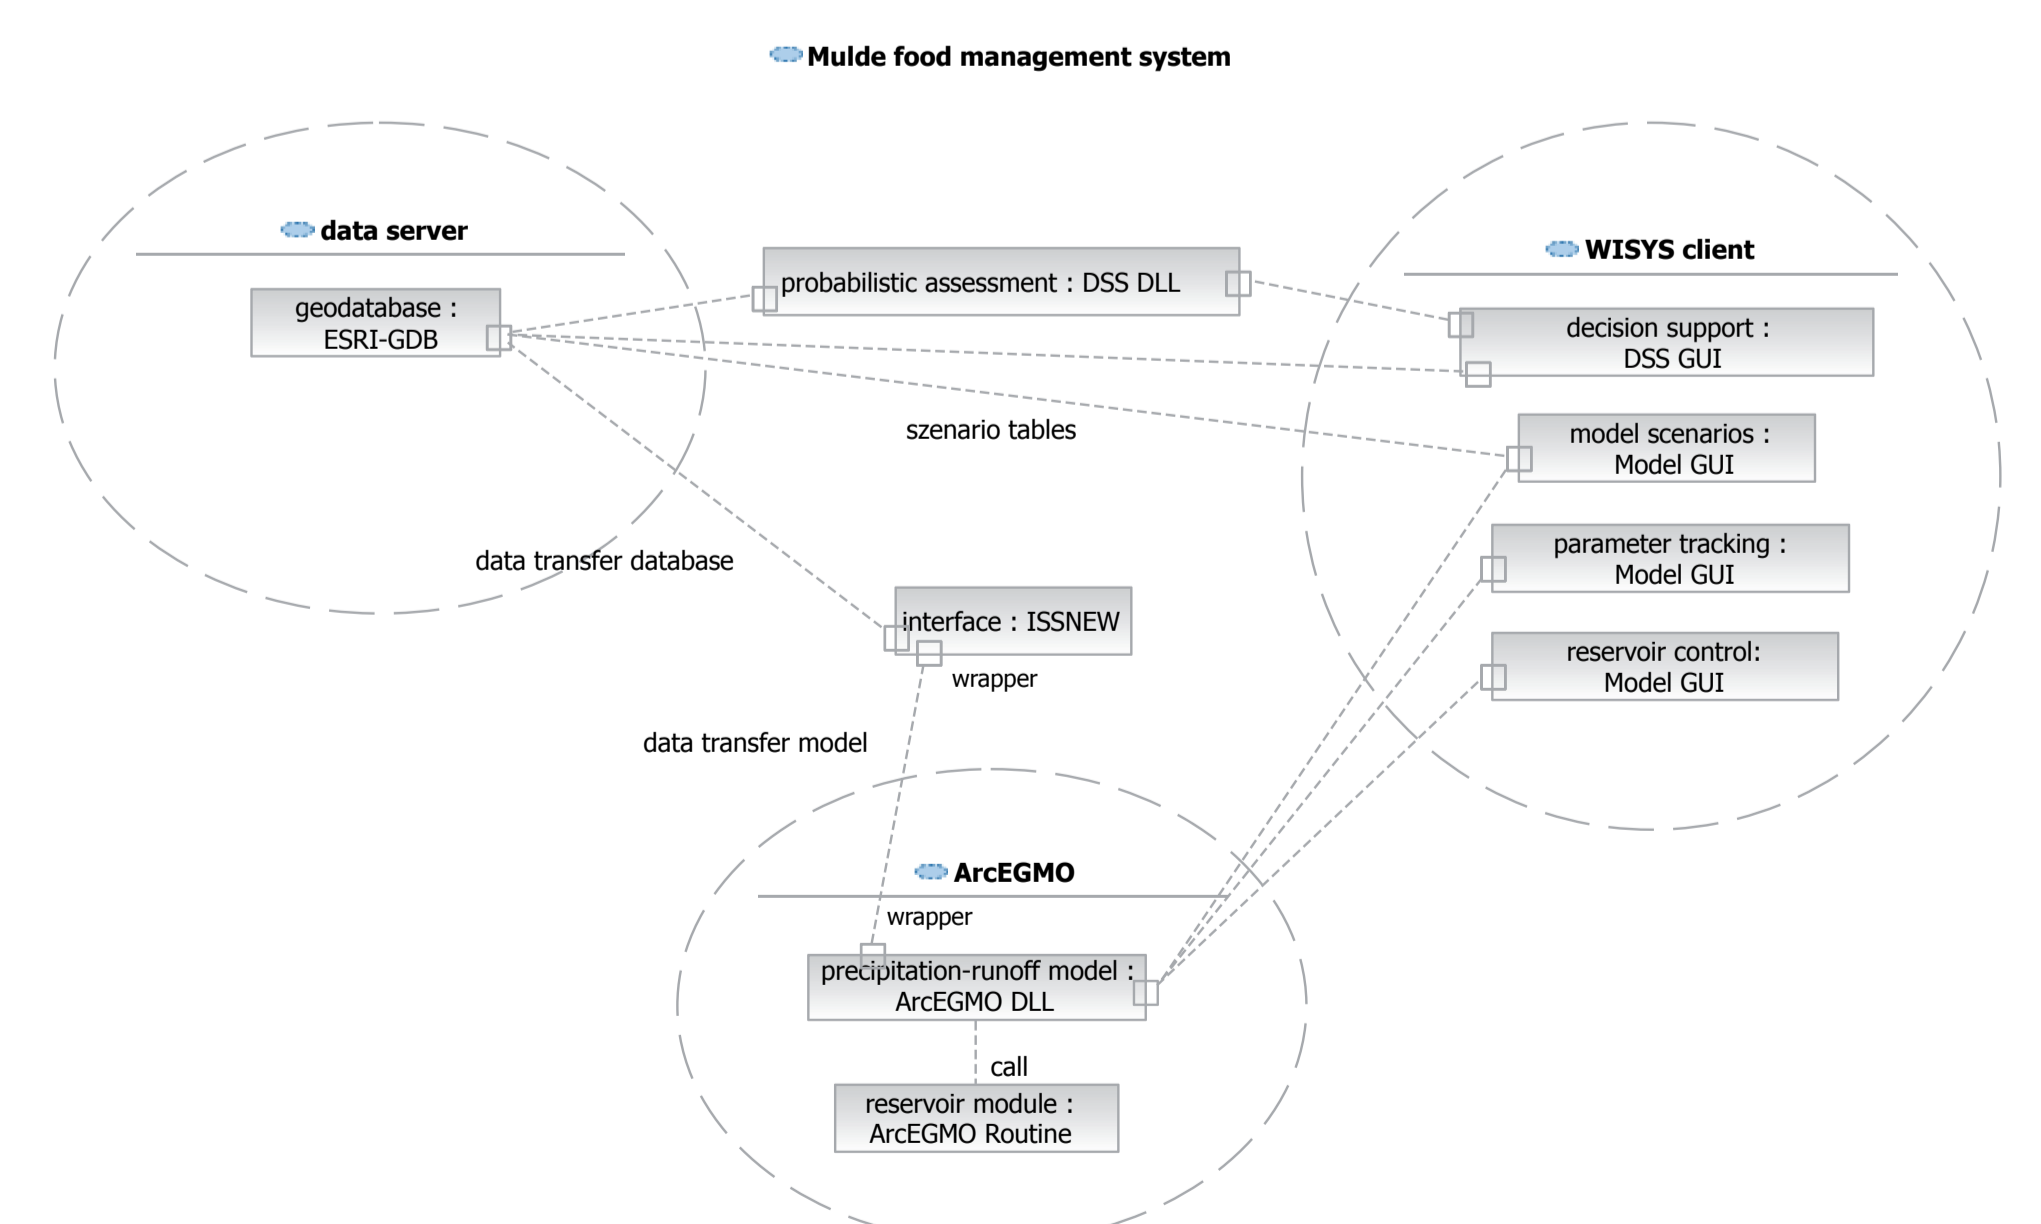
Mulde food management system

data server

geodatabase : ESRI-GDB

probabilistic assessment : DSS DLL

WISYS client

decision support : DSS GUI

szenario tables

model scenarios : Model GUI

parameter tracking : Model GUI

data transfer database

interface : ISSNEW

wrapper

reservoir control: Model GUI

data transfer model

ArcEGMO

wrapper

precipitation-runoff model : ArcEGMO DLL

call

reservoir module : ArcEGMO Routine